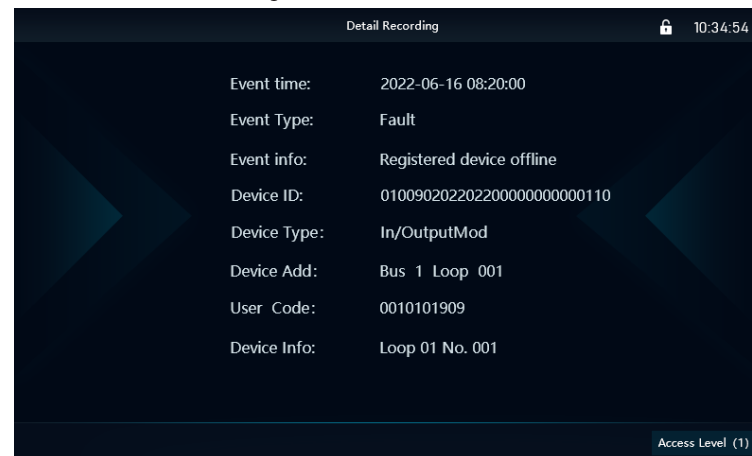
Detail Recording

10:34:54

| Event time: | 2022-06-16 08:20:00 |
|---|---|
| Event Type: | Fault |
| Event info: | Registered device offline |
| Device ID: | 01009020220220000000000110 |
| Device Type: | In/OutputMod |
| Device Add: | Bus 1 Loop 001 |
| User Code: | 0010101909 |
| Device Info: | Loop 01 No. 001 |

Access Level (1)